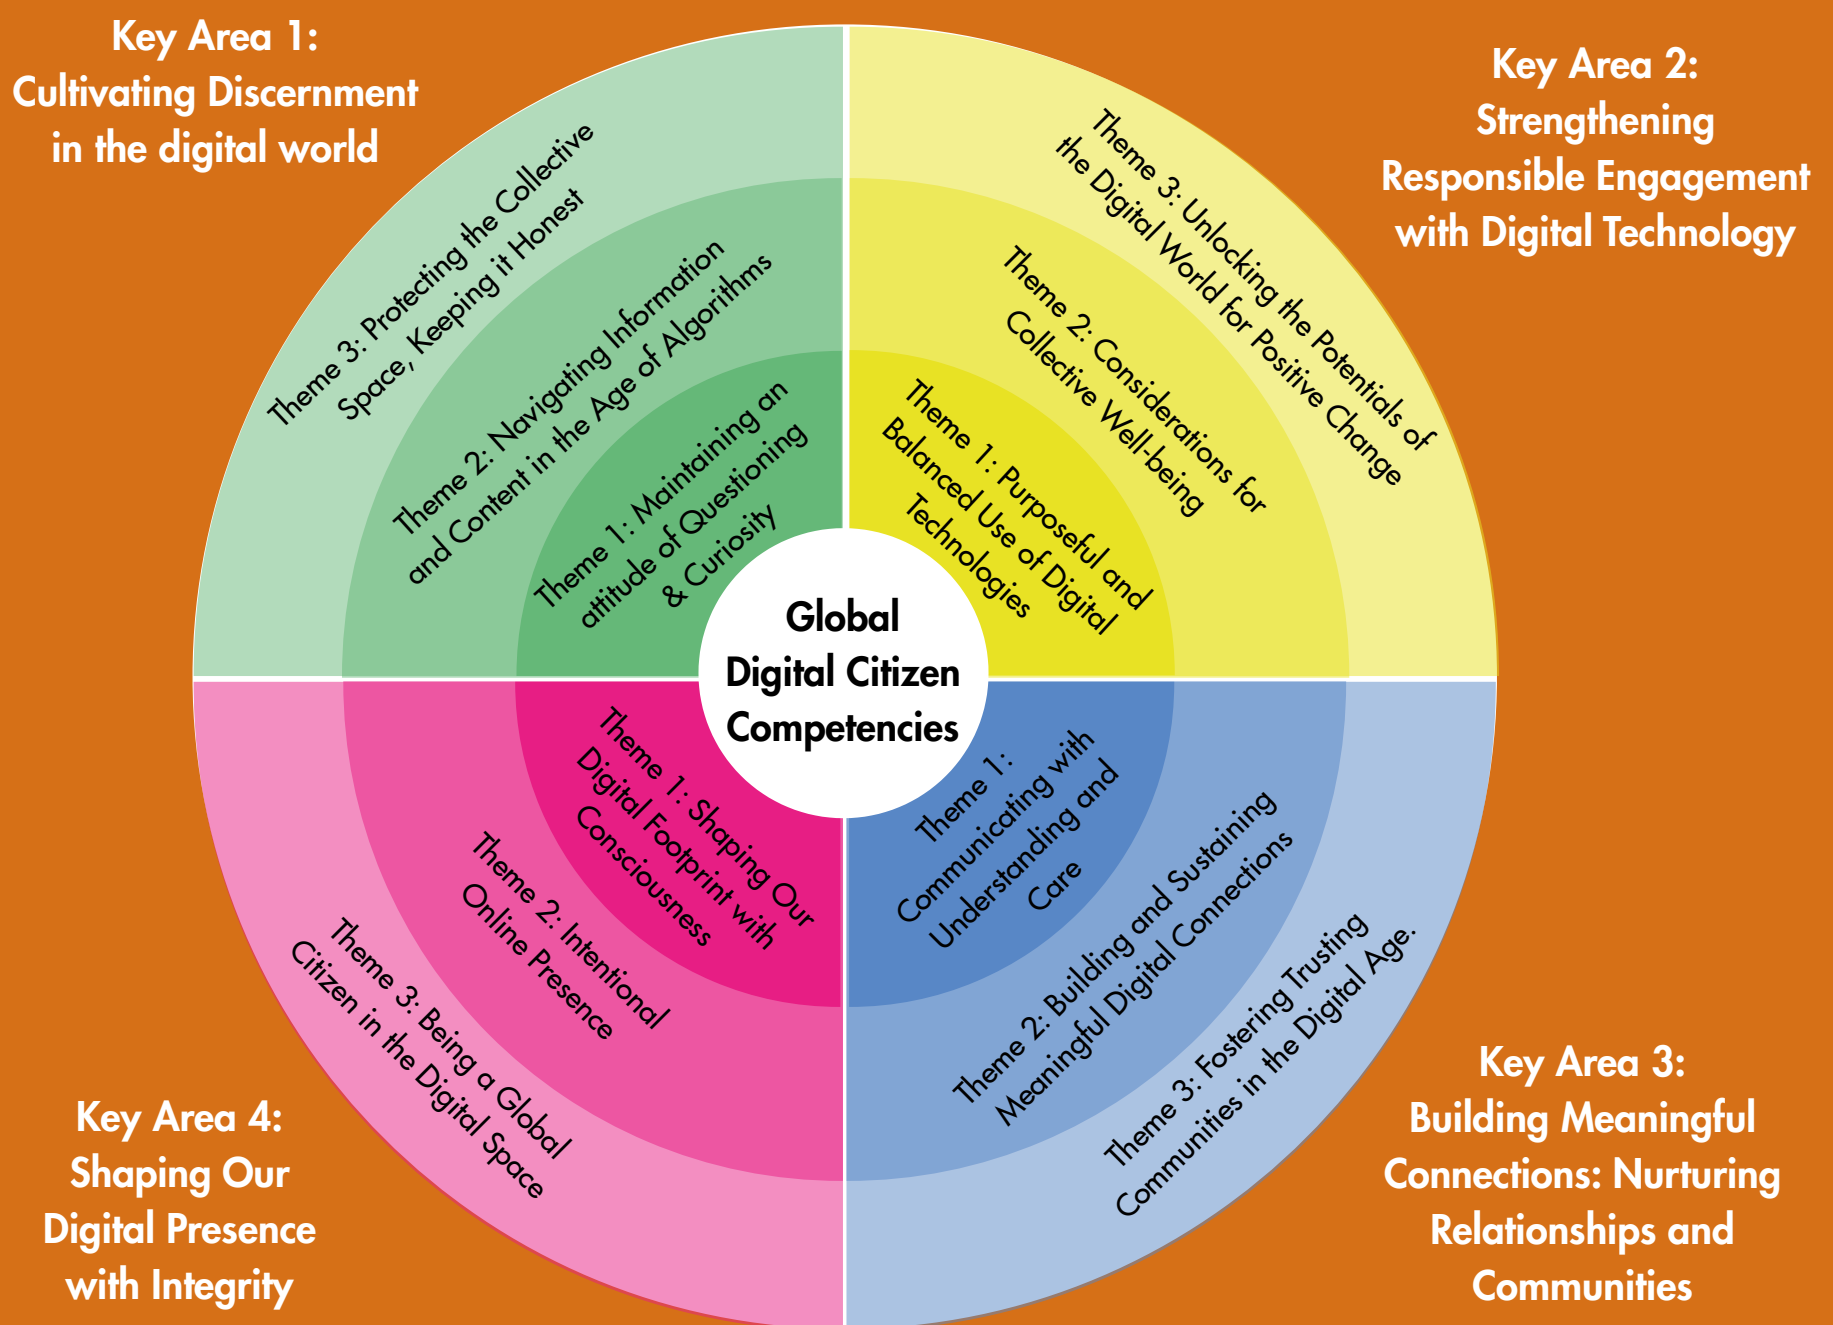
Key Area 1:
Cultivating Discernment in the digital world

Theme 3: Protecting the Collective Space, Keeping it Honest

Theme 2: Navigating Information and Content in the Age of Algorithms

Theme 1: Maintaining an attitude of Questioning & Curiosity

Key Area 2:
Strengthening Responsible Engagement with Digital Technology

Theme 3: Unlocking the Potentials of the Digital World for Positive Change

Theme 2: Considerations for Collective Well-being

Theme 1: Purposeful and Balanced Use of Digital Technologies

Global Digital Citizen Competencies

Theme 1: Shaping Our Digital Footprint with Consciousness

Theme 2: Intentional Online Presence

Theme 3: Being a Global Citizen in the Digital Space

Key Area 4:
Shaping Our Digital Presence with Integrity

Theme 1: Communicating with Understanding and Care

Theme 2: Building and Sustaining Meaningful Digital Connections

Theme 3: Fostering Trusting Communities in the Digital Age.

Key Area 3:
Building Meaningful Connections: Nurturing Relationships and Communities